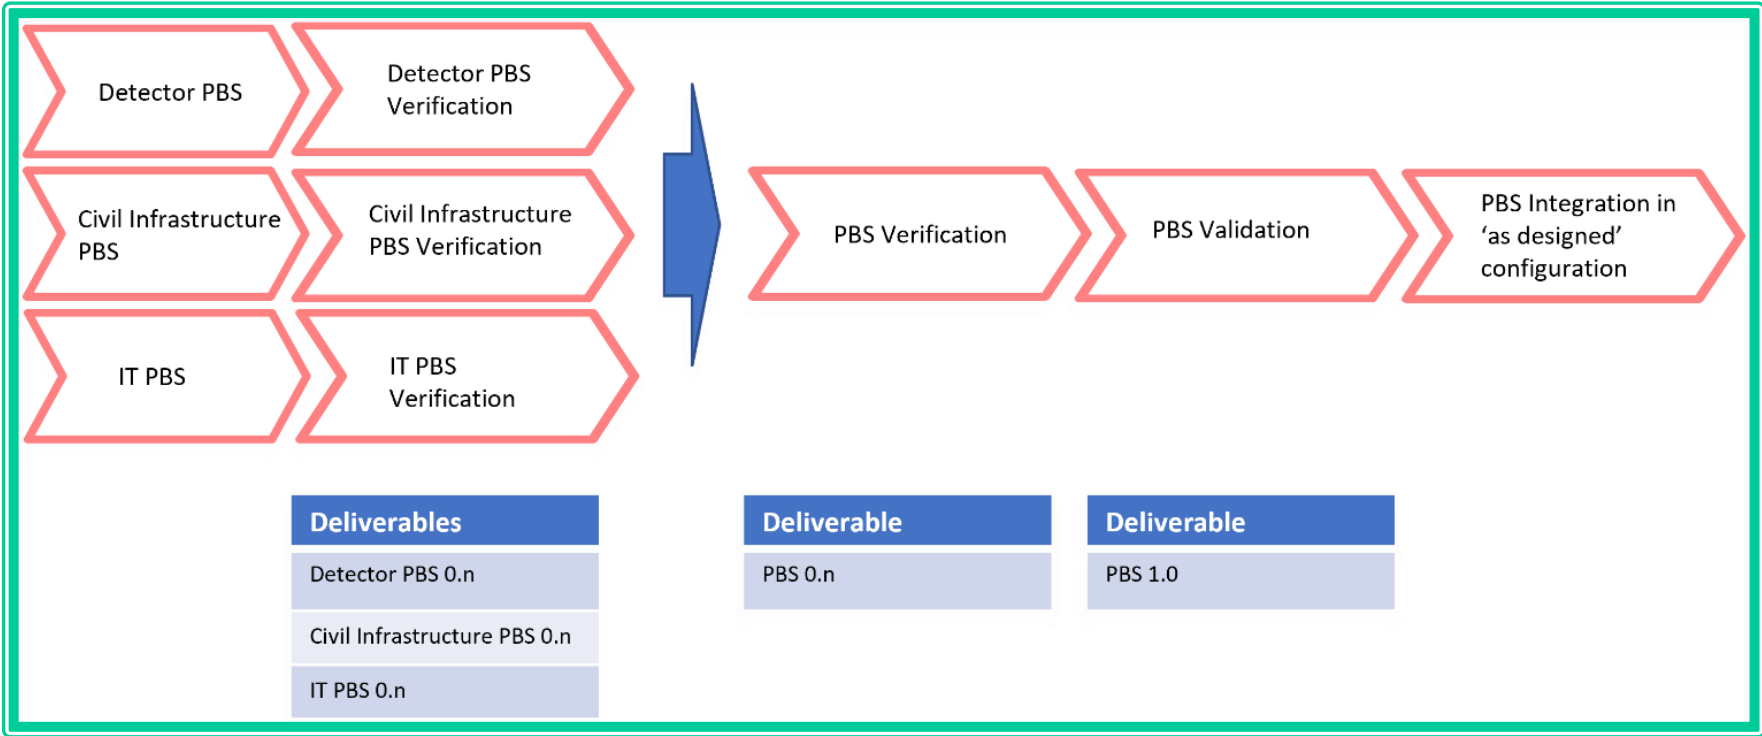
Detector PBS

Detector PBS Verification

Civil Infrastructure PBS

Civil Infrastructure PBS Verification

IT PBS

IT PBS Verification

PBS Verification

PBS Validation

PBS Integration in ‘as designed’ configuration

| Deliverables |
|---|
| Detector PBS 0.n |
| Civil Infrastructure PBS 0.n |
| IT PBS 0.n |

| Deliverable |
|---|
| PBS 0.n |

| Deliverable |
|---|
| PBS 1.0 |